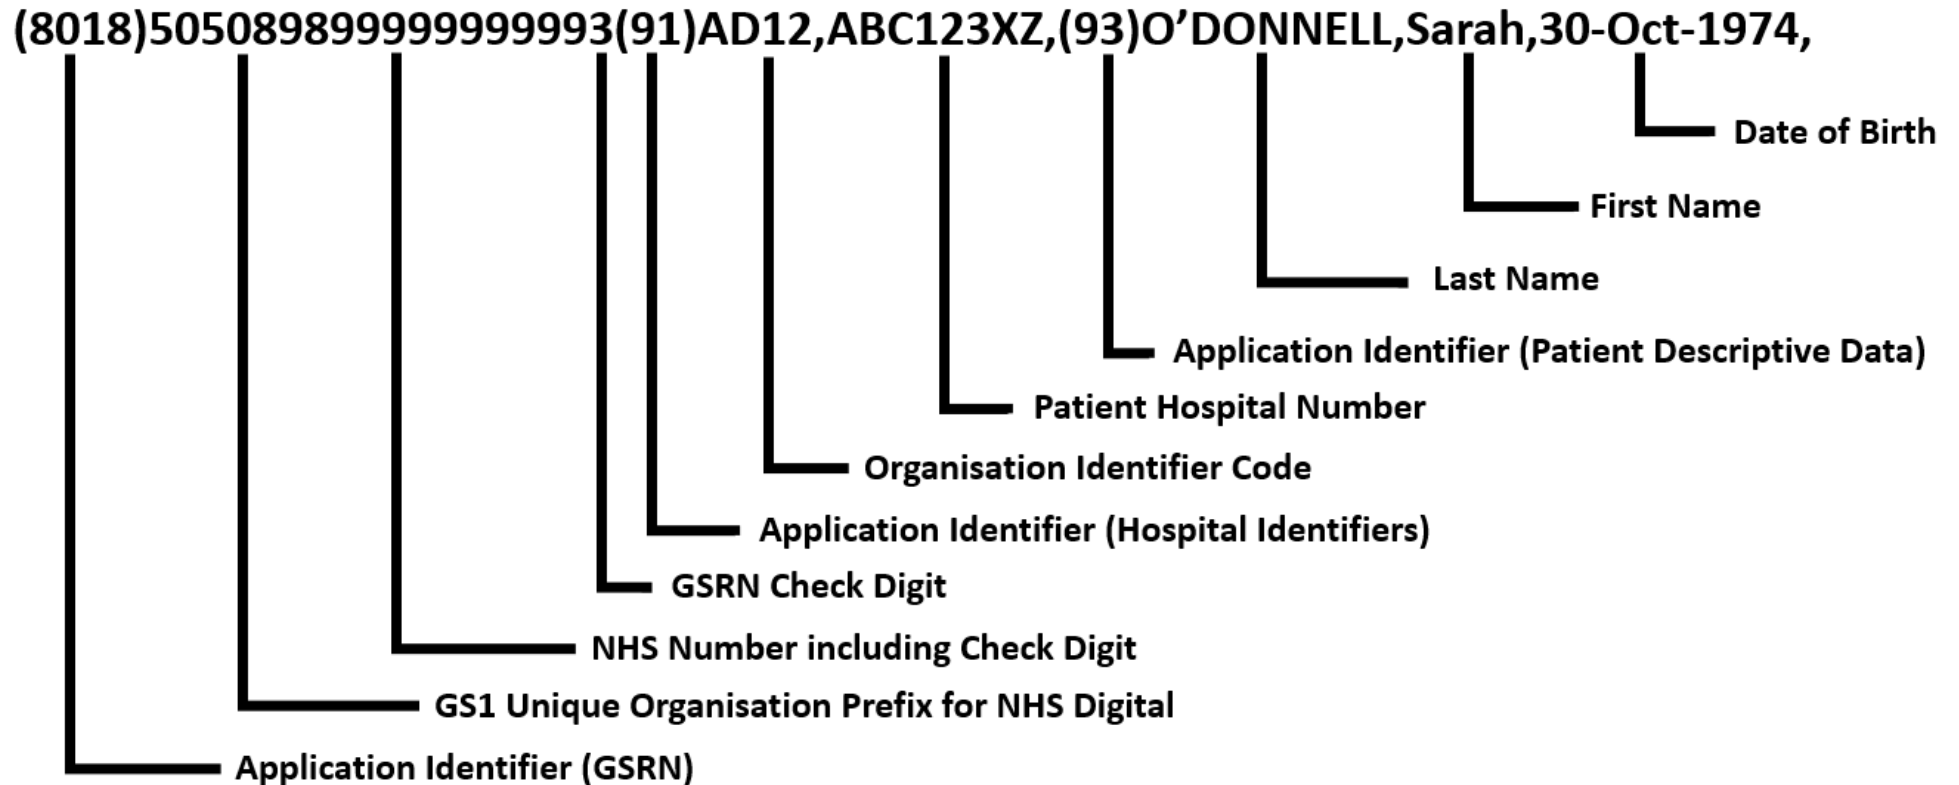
(8018)505089899999999993(91)AD12,ABC123XZ,(93)O'DONNELL,Sarah,30-Oct-1974,

Date of Birth

First Name

Last Name

Application Identifier (Patient Descriptive Data)

Patient Hospital Number

Organisation Identifier Code

Application Identifier (Hospital Identifiers)

GSRN Check Digit

NHS Number including Check Digit

GS1 Unique Organisation Prefix for NHS Digital

Application Identifier (GSRN)